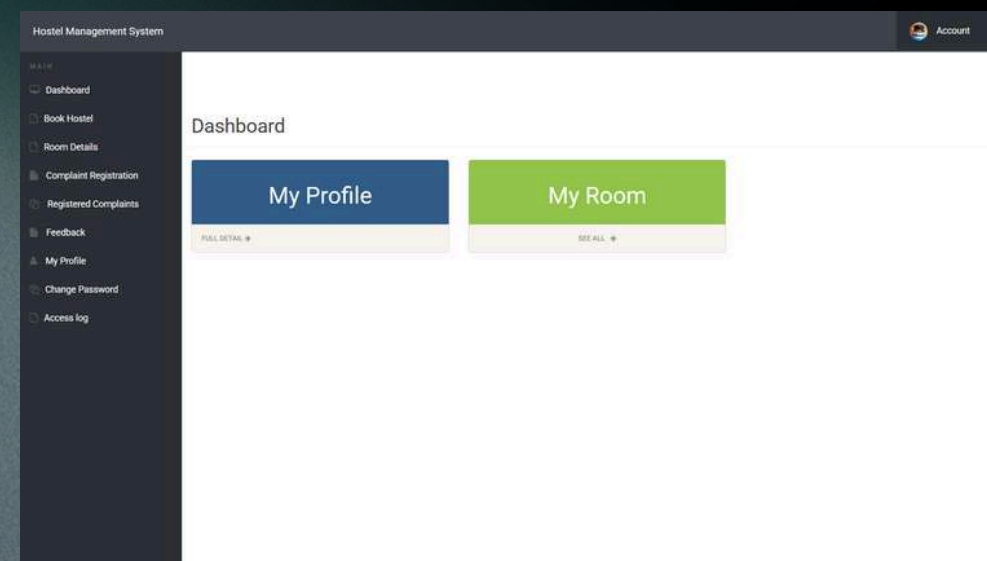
Hostel Management System

Account

MAIN

Dashboard

Book Hostel

Room Details

Complaint Registration

Registered Complaints

Feedback

My Profile

Change Password

Access log

Dashboard

My Profile

FULL DETAIL

My Room

SEE ALL